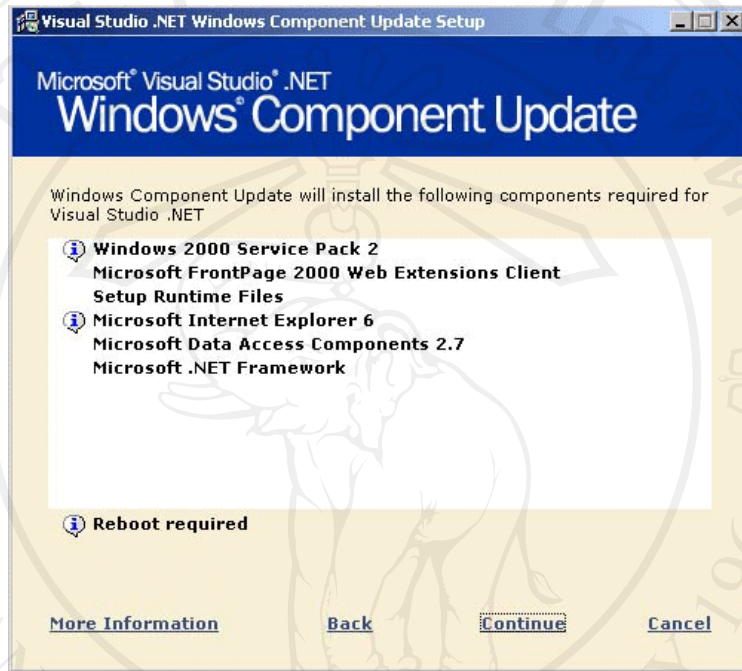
Visual Studio .NET Windows Component Update Setup

Microsoft® Visual Studio® .NET
Windows® Component Update

Windows Component Update will install the following components required for Visual Studio .NET

Windows 2000 Service Pack 2
Microsoft FrontPage 2000 Web Extensions Client
Setup Runtime Files
Microsoft Internet Explorer 6
Microsoft Data Access Components 2.7
Microsoft .NET Framework

Reboot required

More Information Back Continue Cancel